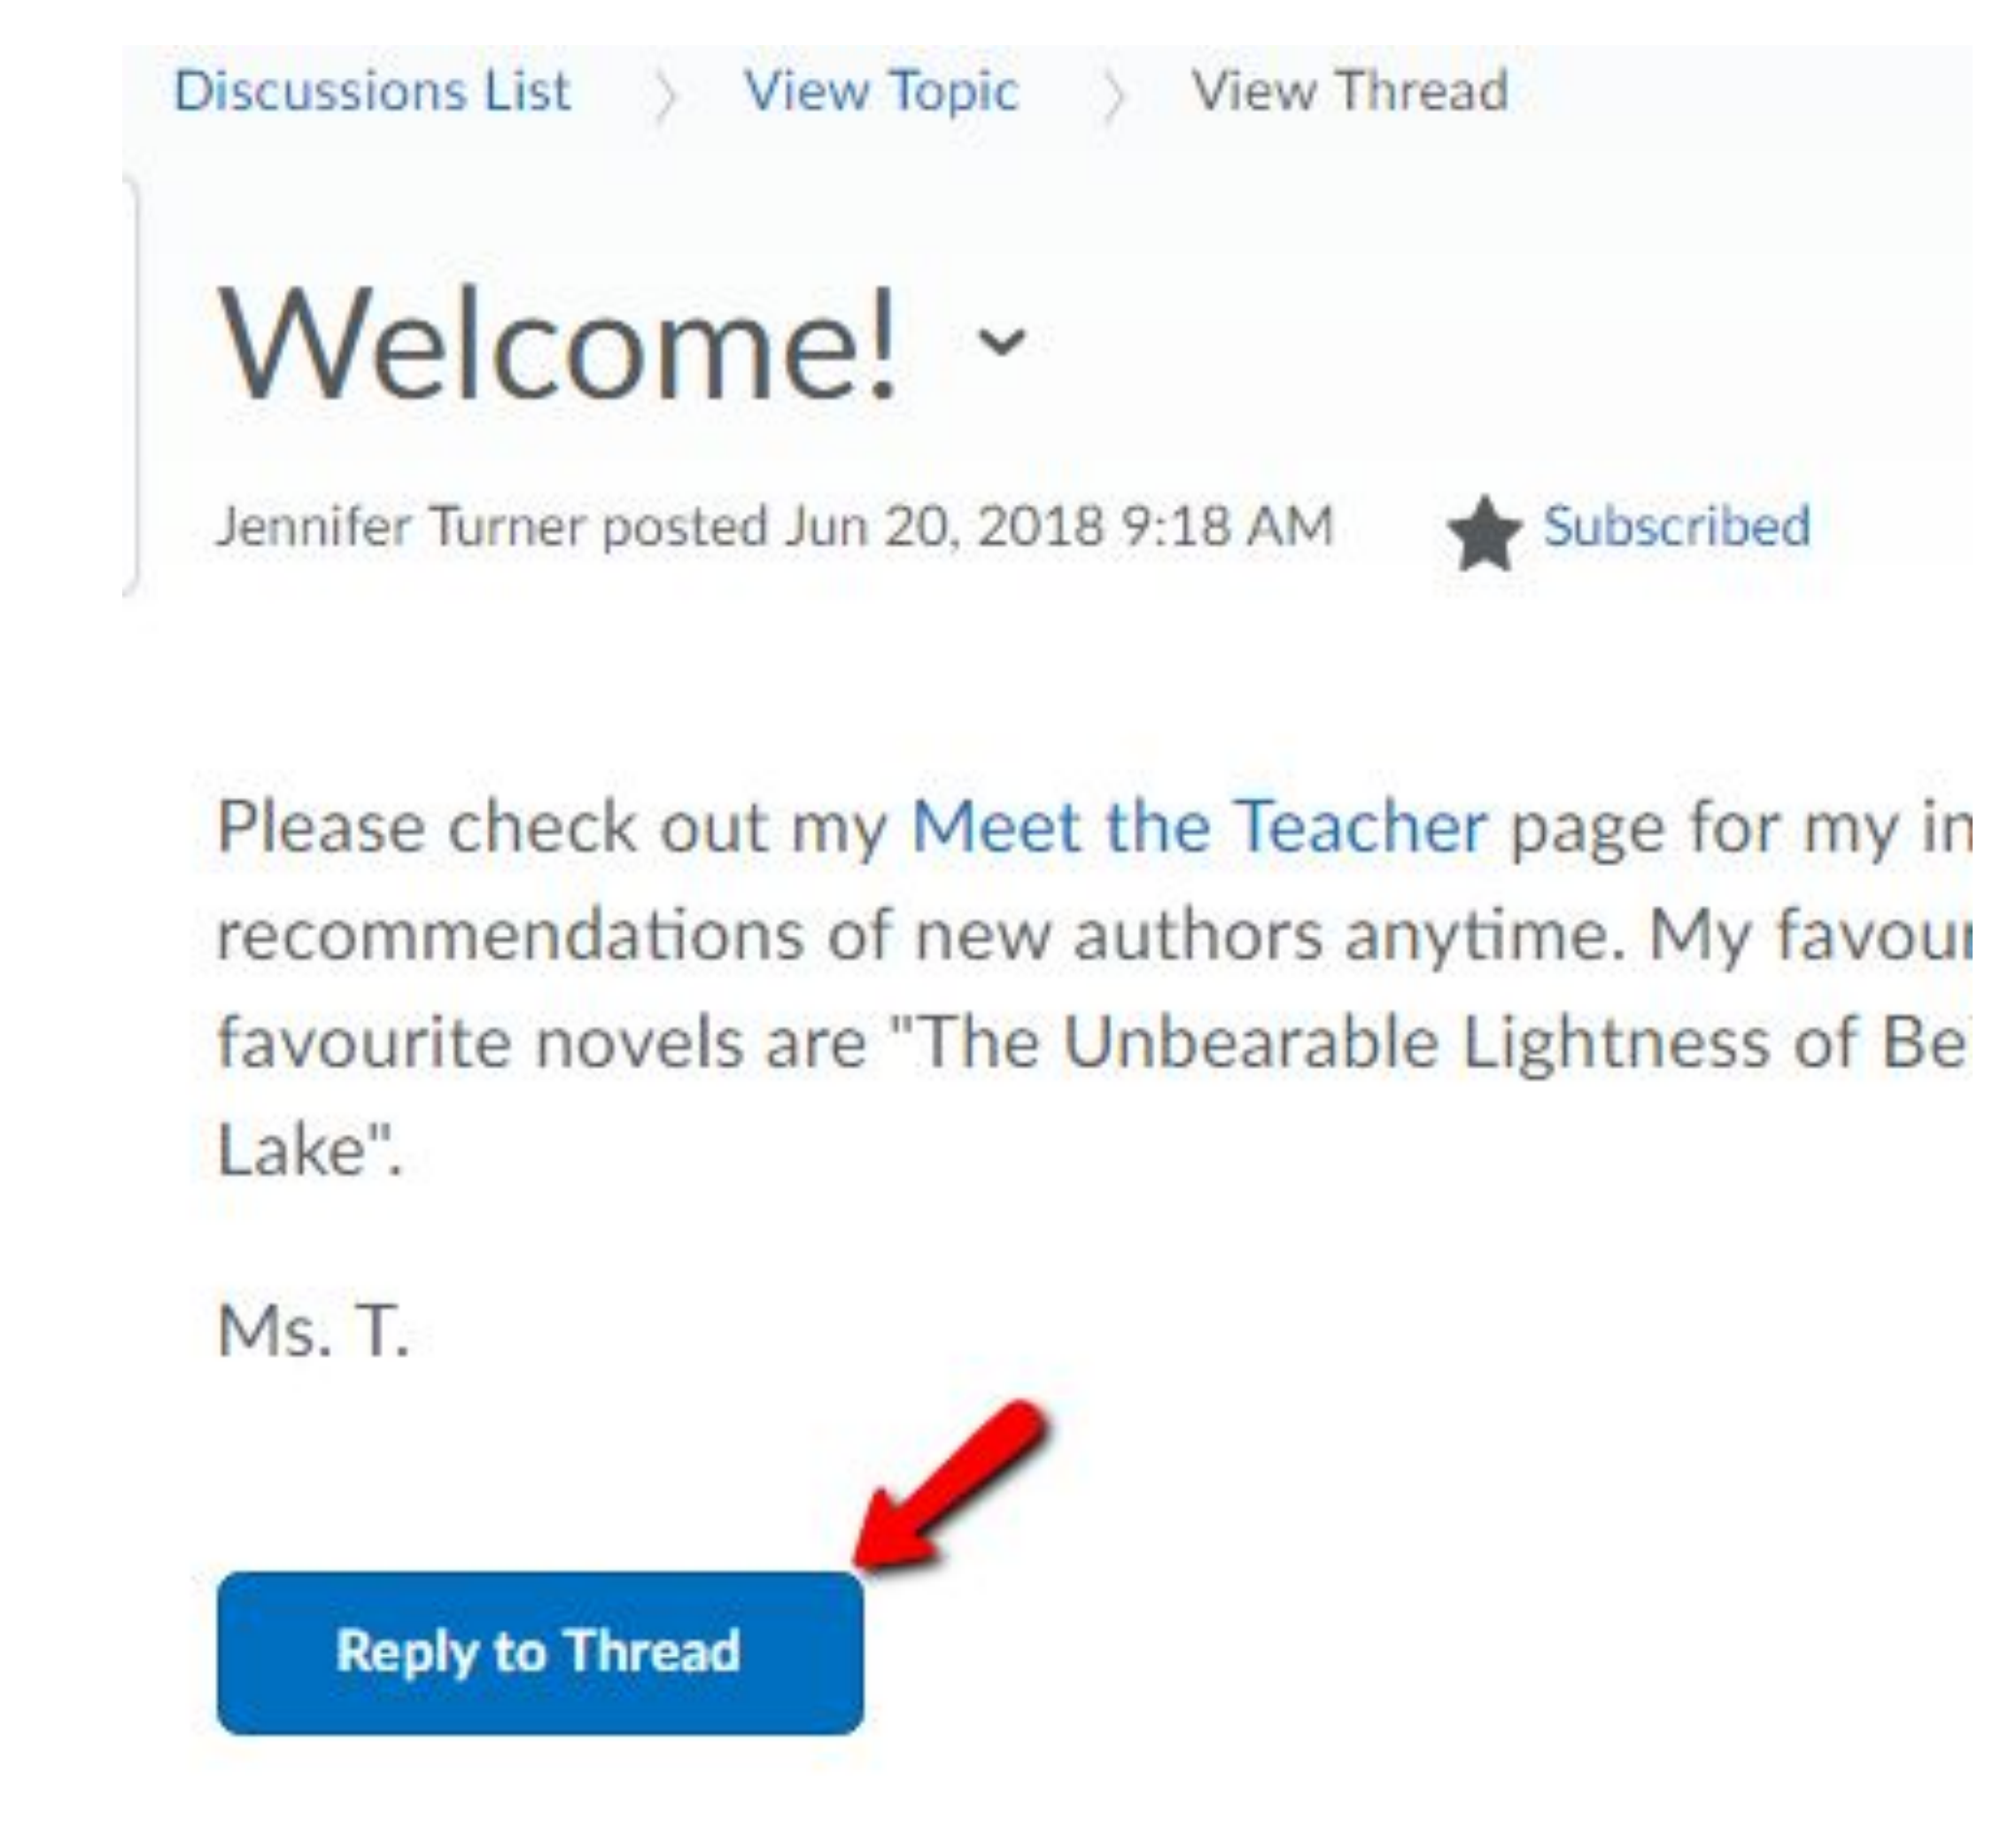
Discussions List > View Topic > View Thread

Welcome!

Jennifer Turner posted Jun 20, 2018 9:18 AM Subscribed

Please check out my Meet the Teacher page for my in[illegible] recommendations of new authors anytime. My favou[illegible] favourite novels are "The Unbearable Lightness of Be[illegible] Lake".

Ms. T.

Reply to Thread